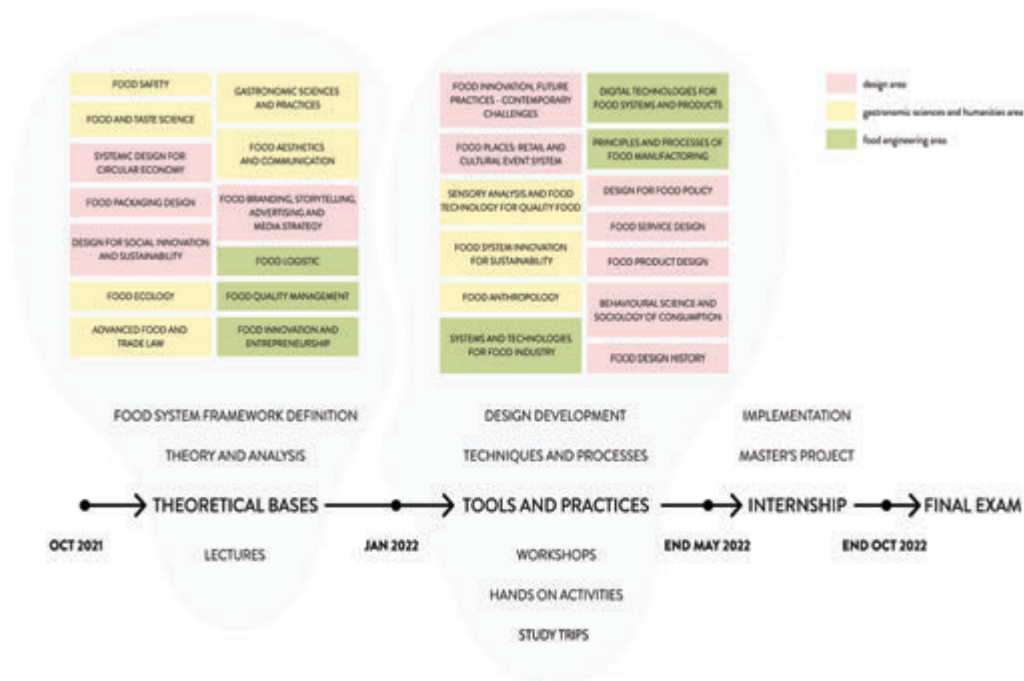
FOOD SAFETY

FOOD AND TASTE SCIENCE

SYSTEMIC DESIGN FOR CIRCULAR ECONOMY

FOOD PACKAGING DESIGN

DESIGN FOR SOCIAL INNOVATION AND SUSTAINABILITY

FOOD ECOLOGY

ADVANCED FOOD AND TRADE LAW

GASTRONOMIC SCIENCES AND PRACTICES

FOOD AESTHETICS AND COMMUNICATION

FOOD BRANDING, STORYTELLING, ADVERTISING AND MEDIA STRATEGY

FOOD LOGISTIC

FOOD QUALITY MANAGEMENT

FOOD INNOVATION AND ENTREPRENEURSHIP

FOOD INNOVATION, FUTURE PRACTICES - CONTEMPORARY CHALLENGES

FOOD PLACES: RETAIL AND CULTURAL EVENT SYSTEM

SENSORY ANALYSIS AND FOOD TECHNOLOGY FOR QUALITY FOOD

FOOD SYSTEM INNOVATION FOR SUSTAINABILITY

FOOD ANTHROPOLOGY

SYSTEMS AND TECHNOLOGIES FOR FOOD INDUSTRY

DIGITAL TECHNOLOGIES FOR FOOD SYSTEMS AND PRODUCTS

PRINCIPLES AND PROCESSES OF FOOD MANUFACTORING

DESIGN FOR FOOD POLICY

FOOD SERVICE DESIGN

FOOD PRODUCT DESIGN

BEHAVIOURAL SCIENCE AND SOCIOLOGY OF CONSUMPTION

FOOD DESIGN HISTORY

design area

gastronomic sciences and humanities area

food engineering area

FOOD SYSTEM FRAMEWORK DEFINITION

THEORY AND ANALYSIS

DESIGN DEVELOPMENT

TECHNIQUES AND PROCESSES

IMPLEMENTATION

MASTER'S PROJECT

THEORETICAL BASES

TOOLS AND PRACTICES

INTERNSHIP

FINAL EXAM

OCT 2021

LECTURES

JAN 2022

WORKSHOPS

HANDS ON ACTIVITIES

STUDY TRIPS

END MAY 2022

END OCT 2022